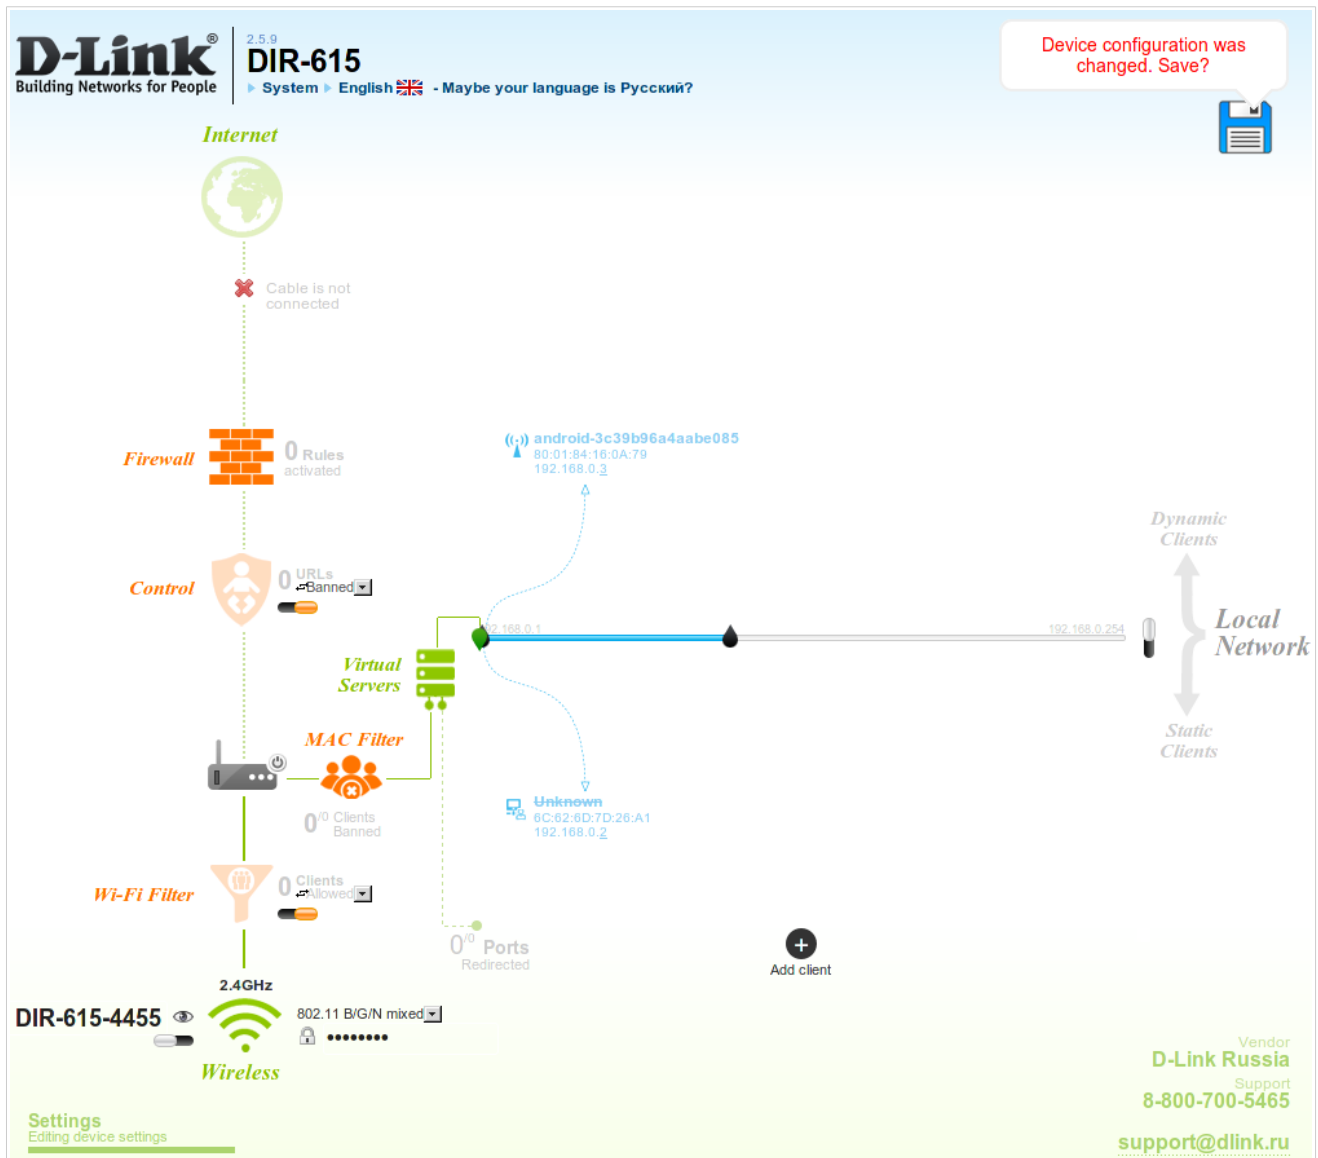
D-Link®
Building Networks for People

2.5.9
DIR-615
System English - Maybe your language is Русский?

Device configuration was changed. Save?

Internet

Cable is not connected

Firewall
0 Rules activated

Control
0 URLs Banned

android-3c39b96a4aabe085
80:01:84:16:0A:79
192.168.0.3

Dynamic Clients

192.168.0.1
192.168.0.254

Local Network

Virtual Servers

MAC Filter

Static Clients

0/0 Clients Banned

Unknown
6C:62:6D:7D:26:A1
192.168.0.2

Wi-Fi Filter
0 Clients Allowed

0/0 Ports Redirected

Add client

2.4GHz
DIR-615-4455
802.11 B/G/N mixed
••••••••
Wireless

Vendor
D-Link Russia
Support
8-800-700-5465
support@dlink.ru

Settings
Editing device settings